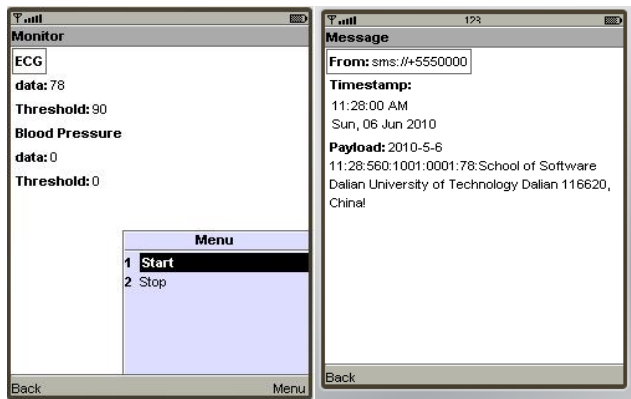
Monitor

ECG

data: 78

Threshold: 90

Blood Pressure

data: 0

Threshold: 0

Menu

1 Start

2 Stop

Back

Menu

123

Message

From: sms://+5550000

Timestamp:

11:28:00 AM

Sun, 06 Jun 2010

Payload: 2010-5-6 11:28:560:1001:0001:78:School of Software Dalian University of Technology Dalian 116620, China!

Back